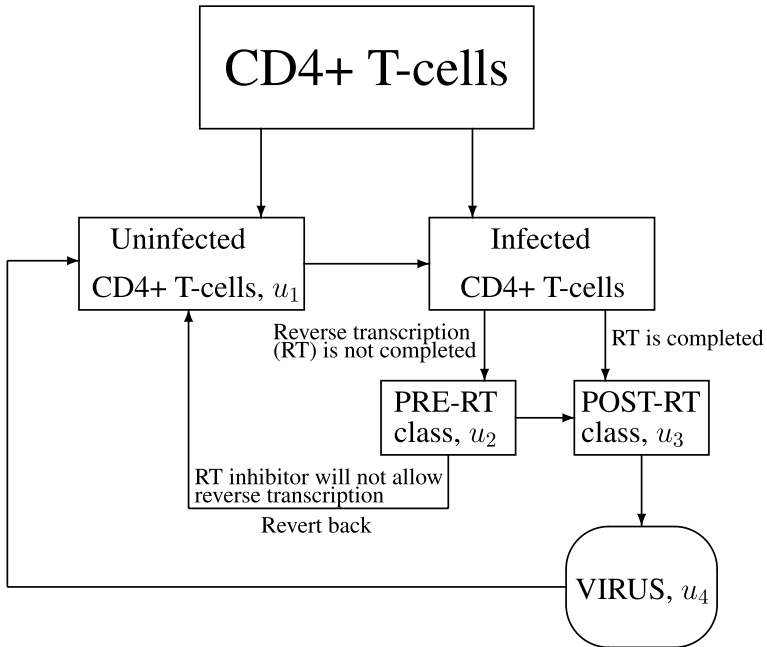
CD4+ T-cells

Uninfected
CD4+ T-cells, $u_1$

Infected
CD4+ T-cells

Reverse transcription (RT) is not completed

RT is completed

PRE-RT class, $u_2$

POST-RT class, $u_3$

RT inhibitor will not allow reverse transcription

Revert back

VIRUS, $u_4$